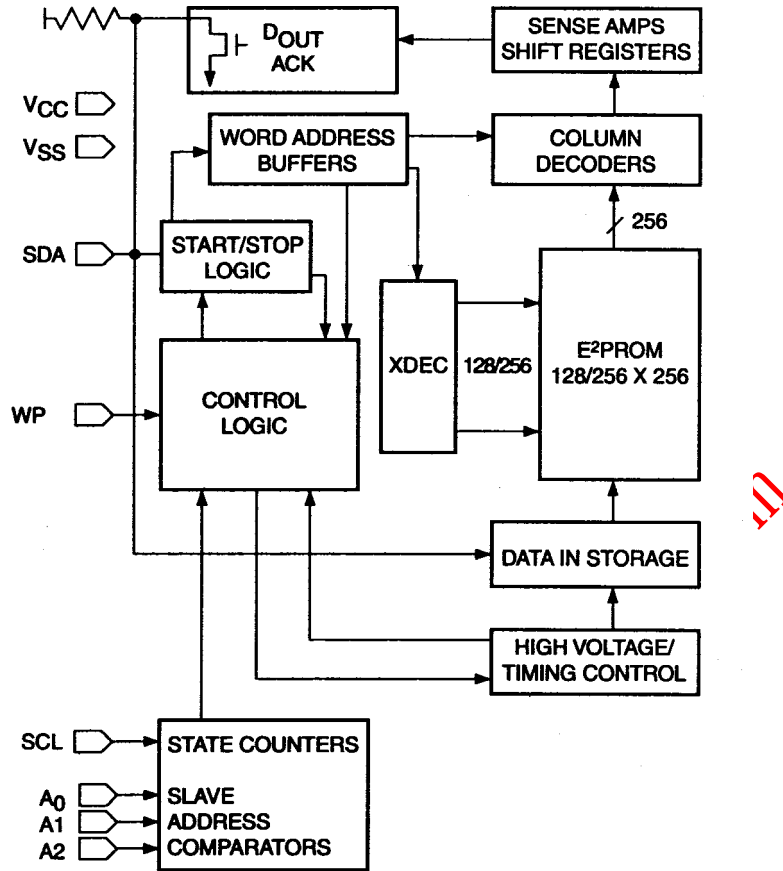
$D_{OUT}$
ACK

SENSE AMPS
SHIFT REGISTERS

$V_{CC}$
$V_{SS}$

WORD ADDRESS
BUFFERS

COLUMN
DECODERS

256

SDA

START/STOP
LOGIC

XDEC

128/256

E²PROM
128/256 X 256

WP

CONTROL
LOGIC

DATA IN STORAGE

HIGH VOLTAGE/
TIMING CONTROL

SCL

STATE COUNTERS

$A_0$
A1
A2

SLAVE
ADDRESS
COMPARATORS